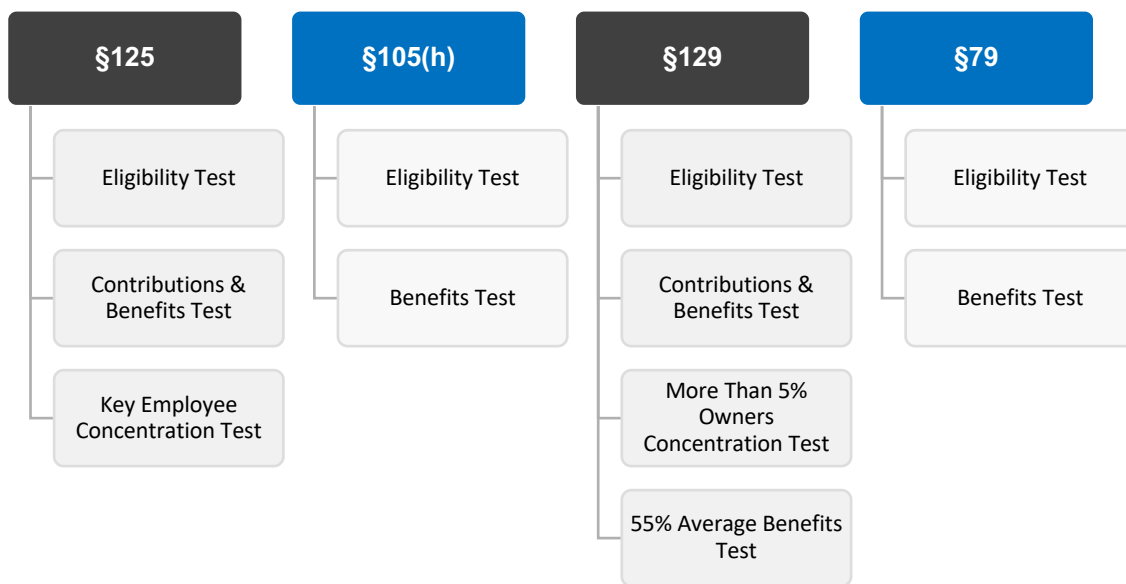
§125

Eligibility Test

Contributions & Benefits Test

Key Employee Concentration Test

§105(h)

Eligibility Test

Benefits Test

§129

Eligibility Test

Contributions & Benefits Test

More Than 5% Owners Concentration Test

55% Average Benefits Test

§79

Eligibility Test

Benefits Test